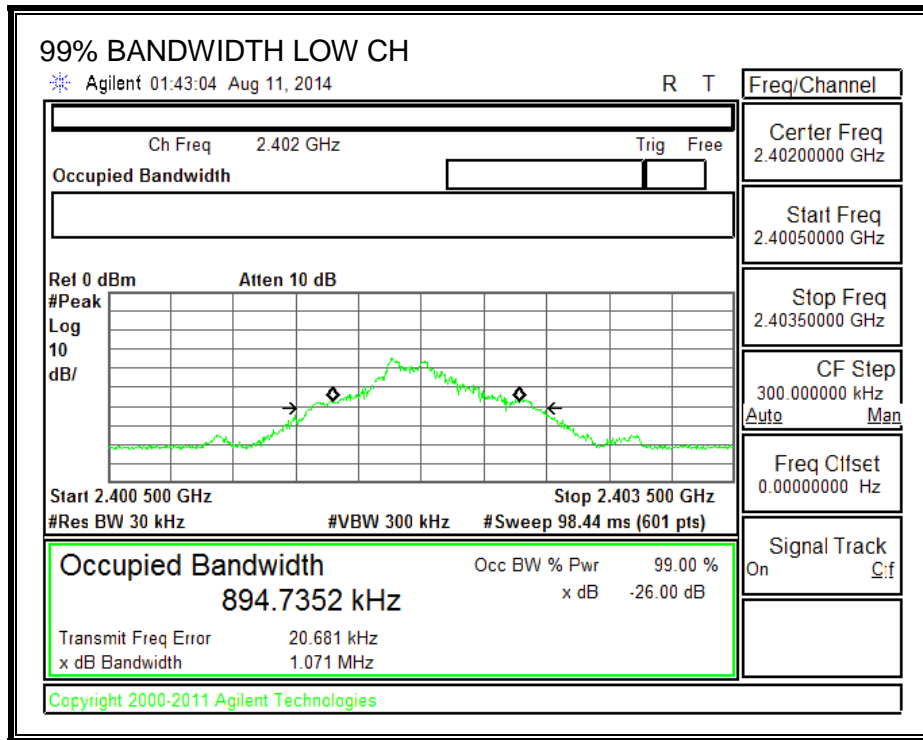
99% BANDWIDTH LOW CH

Agilent 01:43:04 Aug 11, 2014

R T

Freq/Channel

Ch Freq 2.402 GHz

Trig Free

Occupied Bandwidth

Center Freq
2.40200000 GHz

Start Freq
2.40050000 GHz

Stop Freq
2.40350000 GHz

CF Step
300.000000 kHz
Auto Man

Freq Offset
0.00000000 Hz

Signal Track
On Off

Ref 0 dBm Atten 10 dB
#Peak
Log
10
dB/

Start 2.400 500 GHz
Stop 2.403 500 GHz
#Res BW 30 kHz #VBW 300 kHz #Sweep 98.44 ms (601 pts)

Occupied Bandwidth
894.7352 kHz

Occ BW % Pwr 99.00 %
x dB -26.00 dB

Transmit Freq Error 20.681 kHz
x dB Bandwidth 1.071 MHz

Copyright 2000-2011 Agilent Technologies